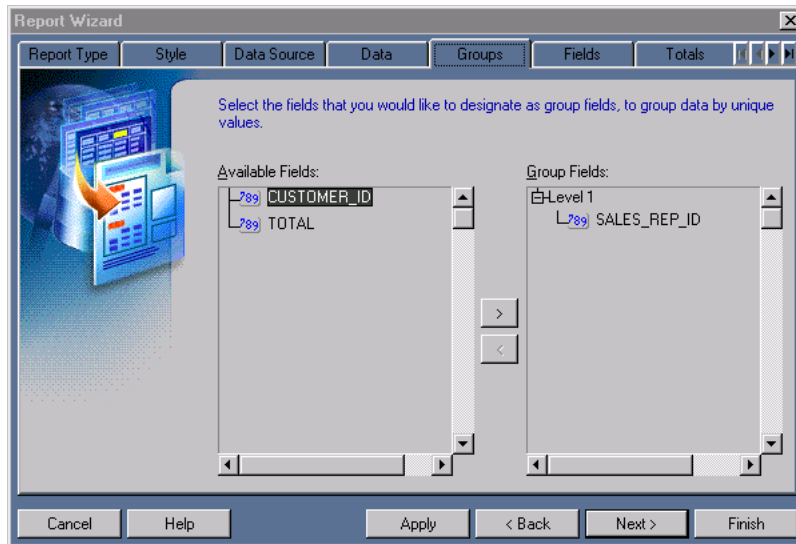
Report Wizard

Report Type | Style | Data Source | Data | Groups | Fields | Totals

Select the fields that you would like to designate as group fields, to group data by unique values.

Available Fields:
789 CUSTOMER_ID
789 TOTAL

Group Fields:
Level 1
789 SALES_REP_ID

>
<

Cancel | Help | Apply | < Back | Next > | Finish